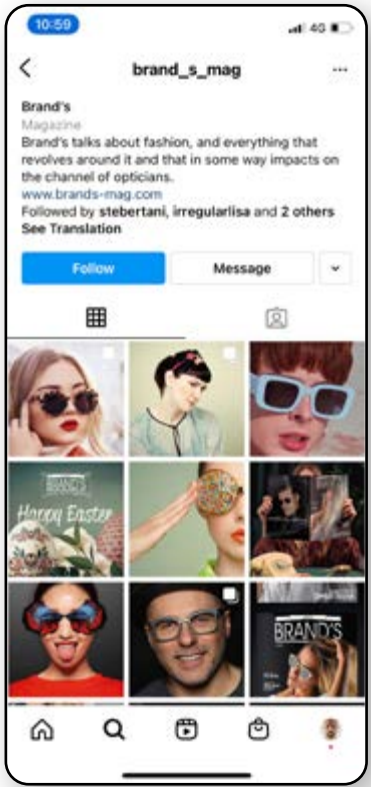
10:59

4G

brand_s_mag

Brand's
Magazine
Brand's talks about fashion, and everything that revolves around it and that in some way impacts on the channel of opticians.
www.brands-mag.com
Followed by stebertani, irregularlisa and 2 others
See Translation

Follow

Message

BRAND'S

Happy Easter

BRAND'S